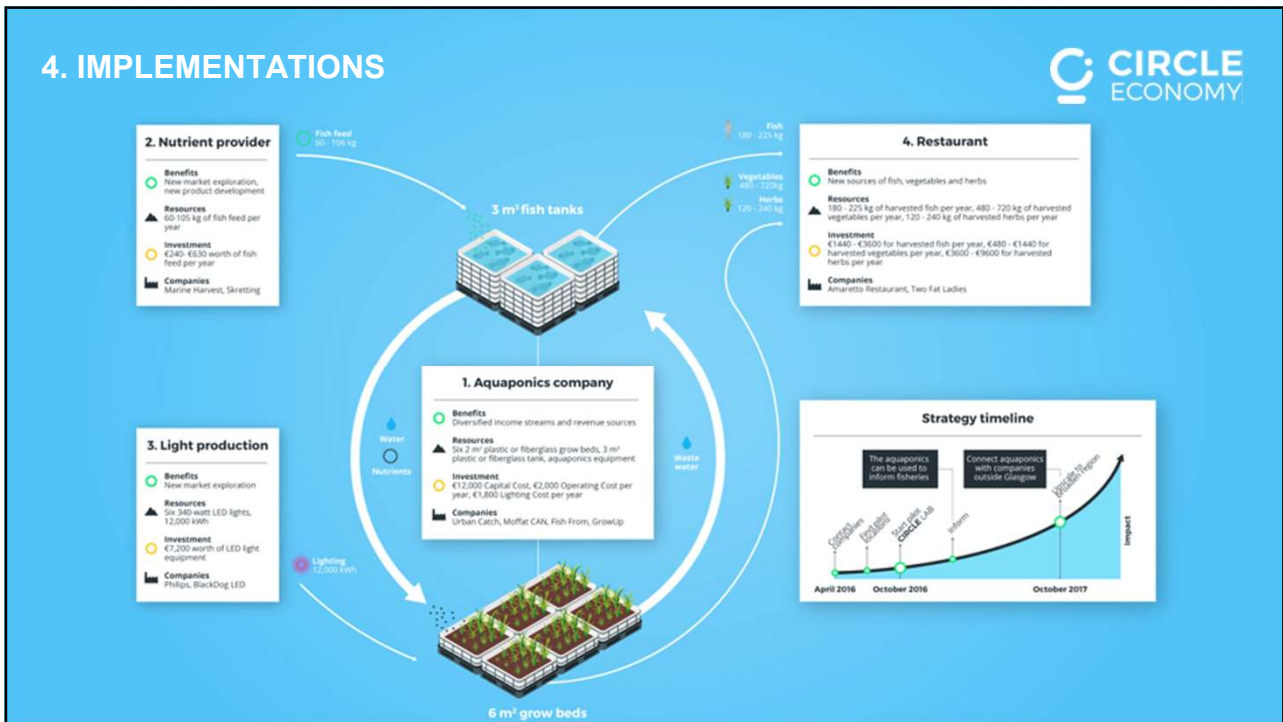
4. IMPLEMENTATIONS

CIRCLE ECONOMY

2. Nutrient provider

Benefits
New market exploration, new product development

Resources
60-105 kg of fish feed per year

Investment
€240- €630 worth of fish feed per year

Companies
Marine Harvest, Skretting

Fish feed
60 - 106 kg

3 m³ fish tanks

Fish
180 - 225 kg

Vegetables
480 - 720kg

Herbs
120 - 240 kg

4. Restaurant

Benefits
New sources of fish, vegetables and herbs

Resources
180 - 225 kg of harvested fish per year, 480 - 720 kg of harvested vegetables per year, 120 - 240 kg of harvested herbs per year

Investment
€1440 - €3600 for harvested fish per year, €480 - €1440 for harvested vegetables per year, €3600 - €9600 for harvested herbs per year

Companies
Amaretto Restaurant, Two Fat Ladies

1. Aquaponics company

Benefits
Diversified income streams and revenue sources

Resources
Six 2 m² plastic or fiberglass grow beds, 3 m³ plastic or fiberglass tank, aquaponics equipment

Investment
€12,000 Capital Cost, €2,000 Operating Cost per year, €1,800 Lighting Cost per year

Companies
Urban Catch, Moffat CAN, Fish From, GrowUp

Water

Nutrients

Waste water

3. Light production

Benefits
New market exploration

Resources
Six 340-watt LED lights, 12,000 kWh

Investment
€7,200 worth of LED light equipment

Companies
Philips, BlackDog LED

Lighting
12,000 kWh

6 m² grow beds

Strategy timeline

The aquaponics can be used to inform fisheries

Connect aquaponics with companies outside Glasgow

Contact companies

Find pilot locations

Start pilot CIRCLE LAB

Inform

Upscale to Glasgow region

Impact

April 2016

October 2016

October 2017